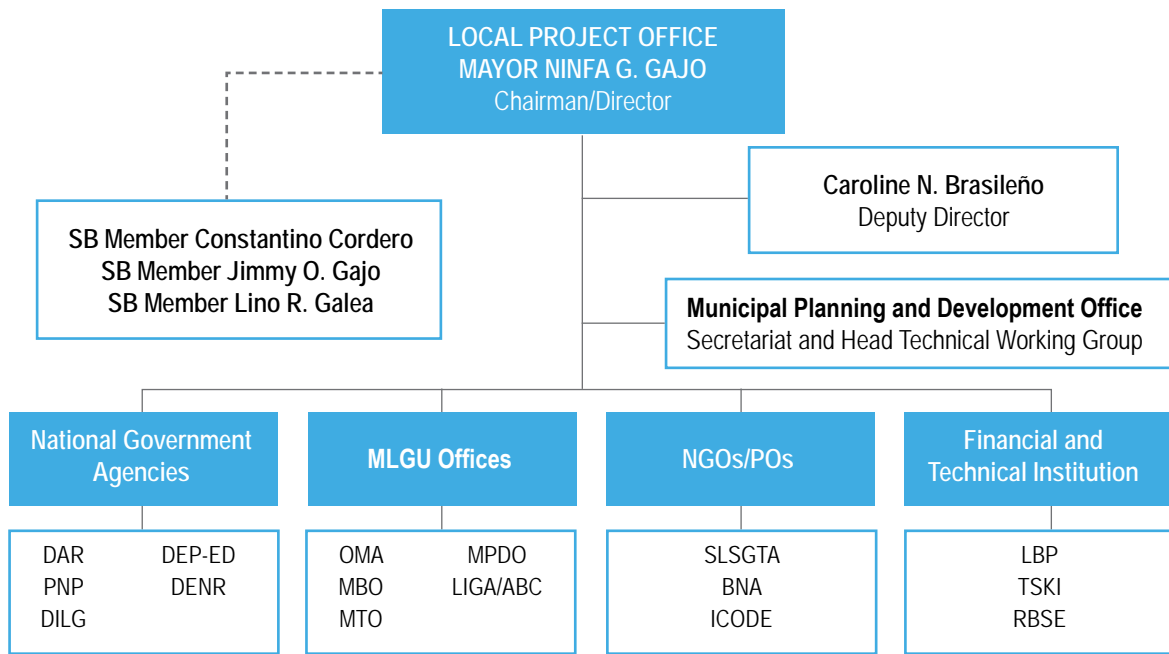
LOCAL PROJECT OFFICE
MAYOR NINFA G. GAJO
Chairman/Director

Caroline N. Brasileño
Deputy Director

SB Member Constantino Cordero
SB Member Jimmy O. Gajo
SB Member Lino R. Galea

Municipal Planning and Development Office
Secretariat and Head Technical Working Group

National Government Agencies

DAR
PNP
DILG
DEP-ED
DENR

MLGU Offices

OMA
MBO
MTO
MPDO
LIGA/ABC

NGOs/POs

SLSGTA
BNA
ICODE

Financial and Technical Institution

LBP
TSKI
RBSE